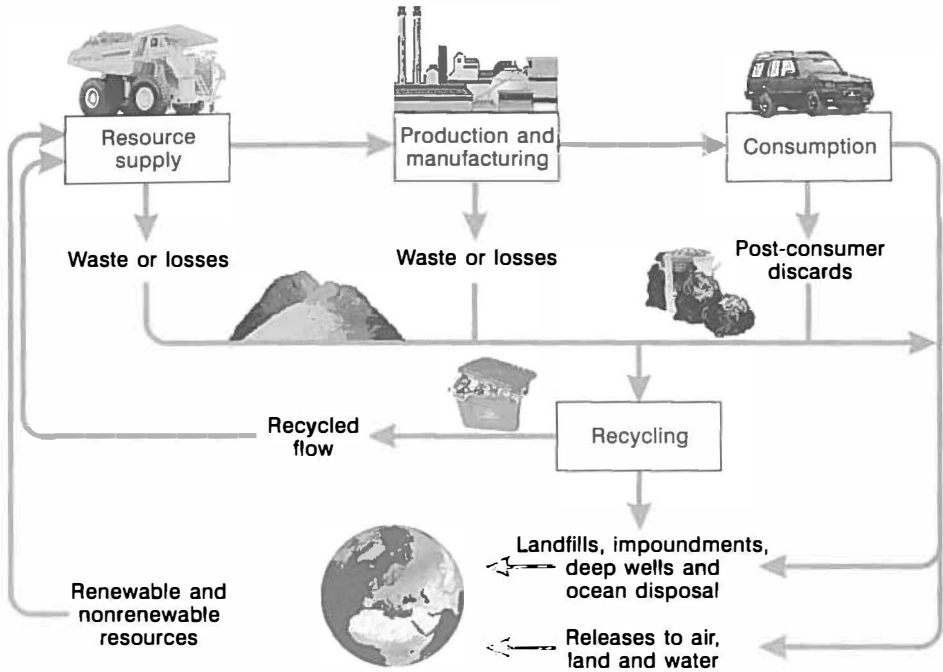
Resource supply

Production and manufacturing

Consumption

Waste or losses

Waste or losses

Post-consumer discards

Recycled flow

Recycling

Landfills, impoundments, deep wells and ocean disposal

Renewable and nonrenewable resources

Releases to air, land and water